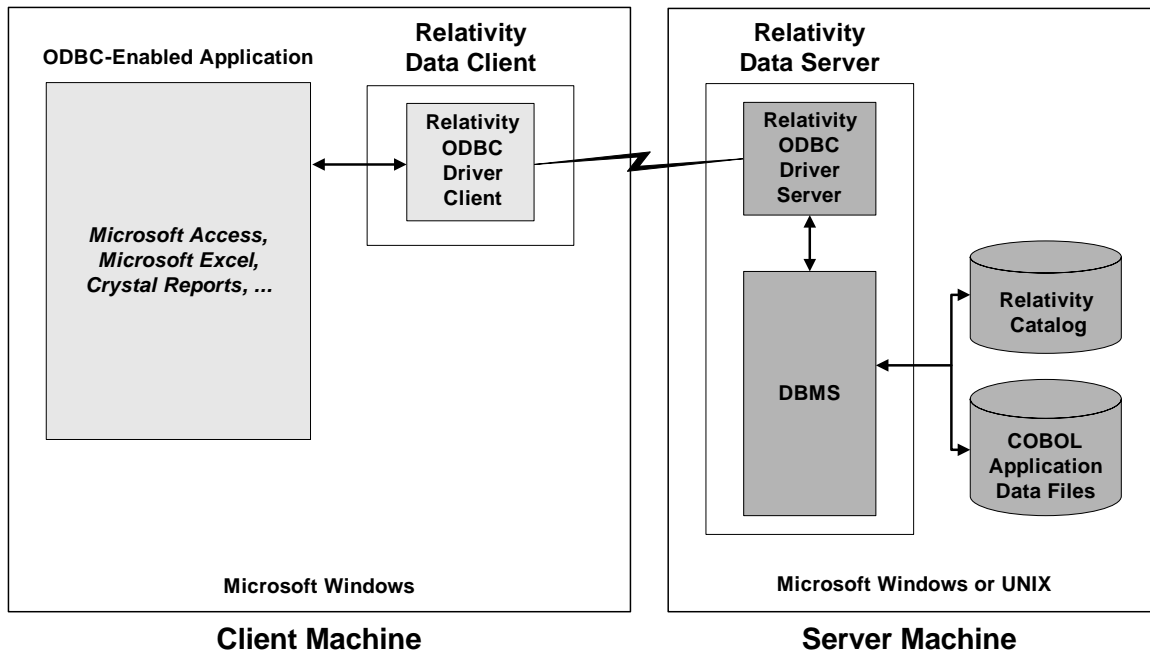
ODBC-Enabled Application

Microsoft Access, Microsoft Excel, Crystal Reports, ...

Relativity Data Client

Relativity ODBC Driver Client

Microsoft Windows

Client Machine

Relativity Data Server

Relativity ODBC Driver Server

DBMS

Relativity Catalog

COBOL Application Data Files

Microsoft Windows or UNIX

Server Machine